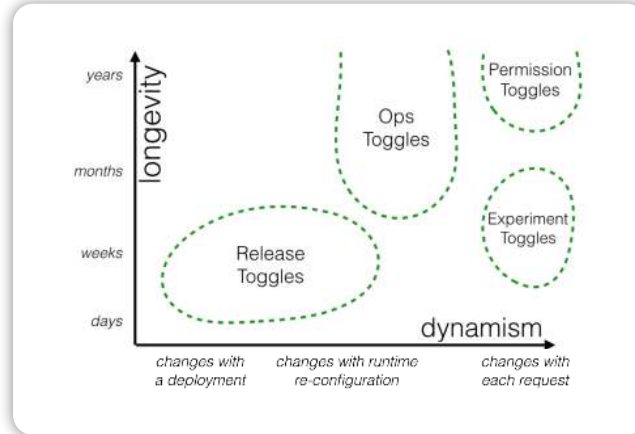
years

months

weeks

days

longevity

Ops Toggles

Permission Toggles

Experiment Toggles

Release Toggles

dynamism

changes with a deployment

changes with runtime re-configuration

changes with each request